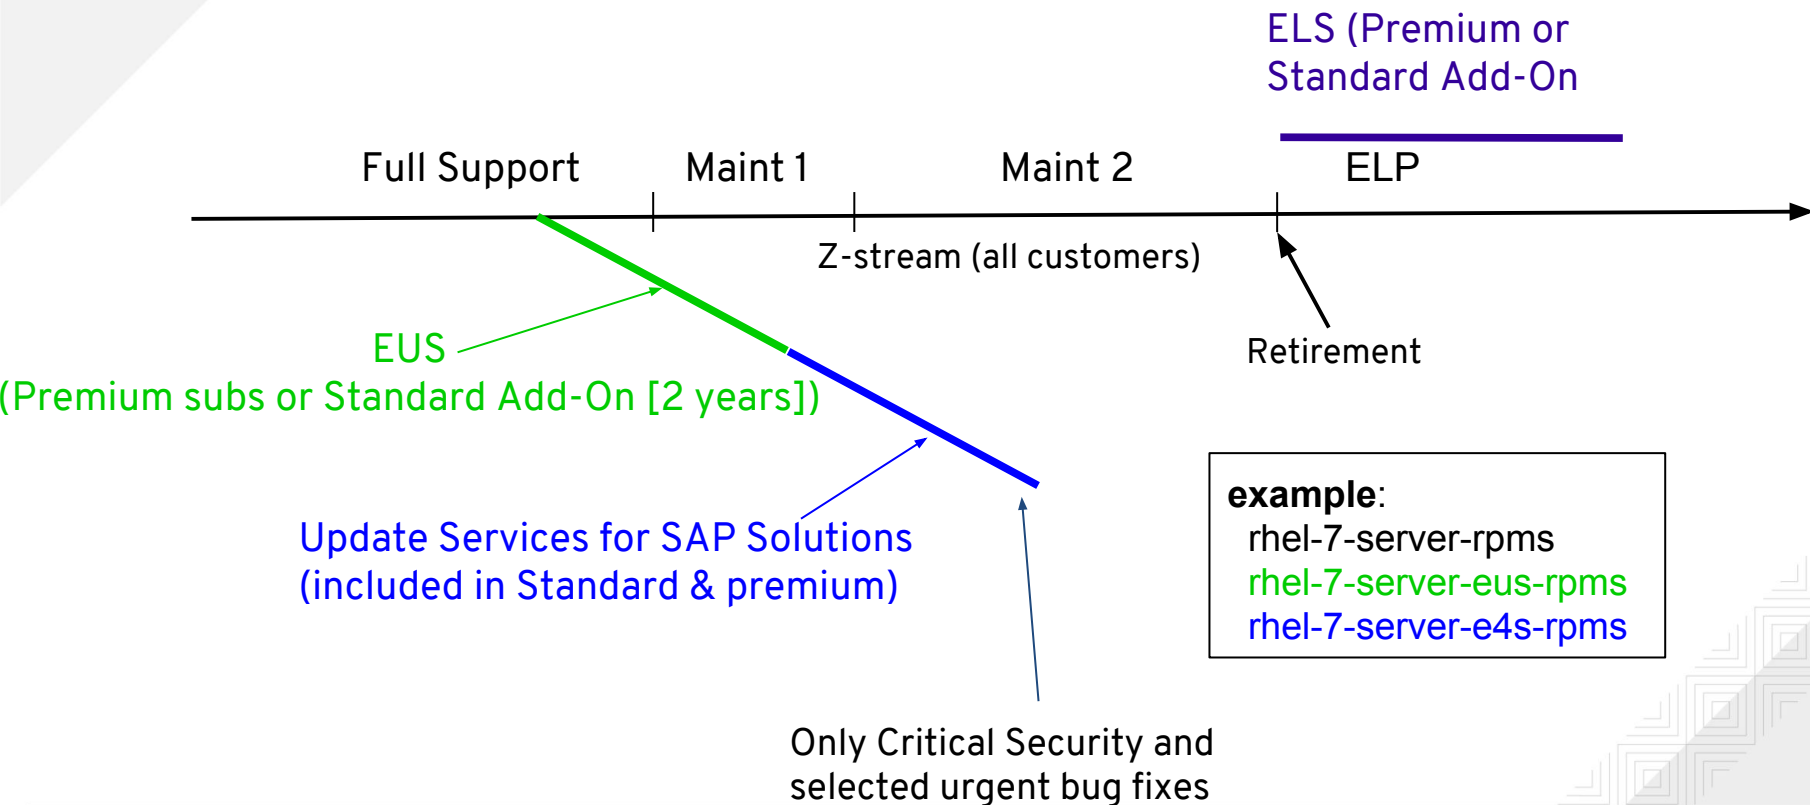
ELS (Premium or Standard Add-On

Full Support

Maint 1

Maint 2

ELP

Z-stream (all customers)

EUS
(Premium subs or Standard Add-On [2 years])

Retirement

Update Services for SAP Solutions
(included in Standard & premium)

**example**:
rhel-7-server-rpms
rhel-7-server-eus-rpms
rhel-7-server-e4s-rpms

Only Critical Security and selected urgent bug fixes